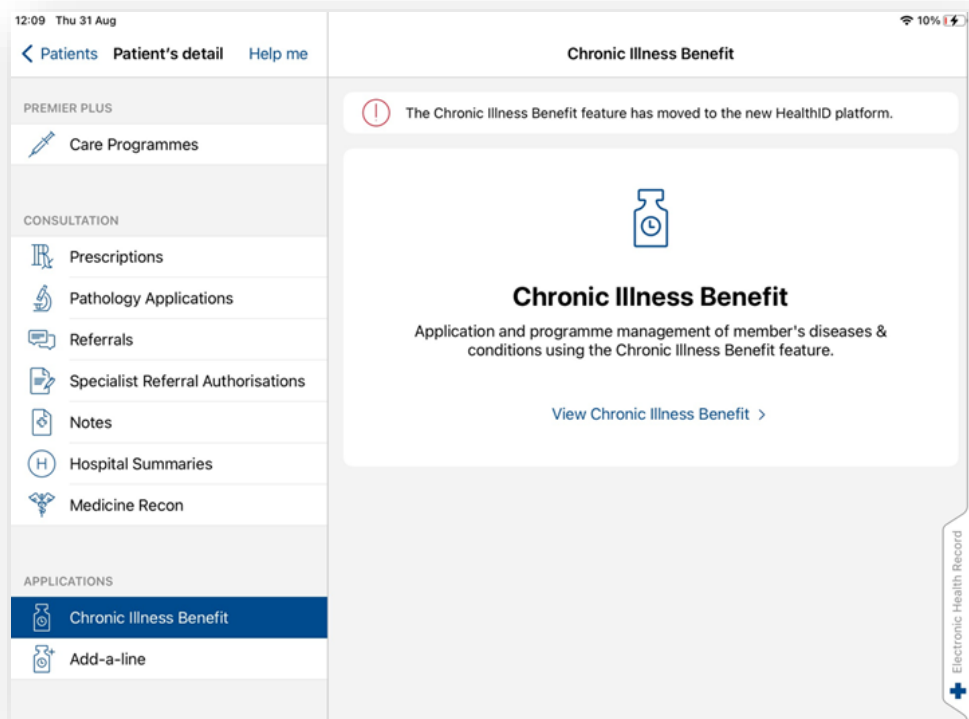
12:09 Thu 31 Aug

10%

Patients Patient's detail Help me

PREMIER PLUS

Care Programmes

CONSULTATION

Prescriptions

Pathology Applications

Referrals

Specialist Referral Authorisations

Notes

Hospital Summaries

Medicine Recon

APPLICATIONS

Chronic Illness Benefit

Add-a-line

Chronic Illness Benefit

The Chronic Illness Benefit feature has moved to the new HealthID platform.

Chronic Illness Benefit

Application and programme management of member's diseases & conditions using the Chronic Illness Benefit feature.

View Chronic Illness Benefit >

Electronic Health Record